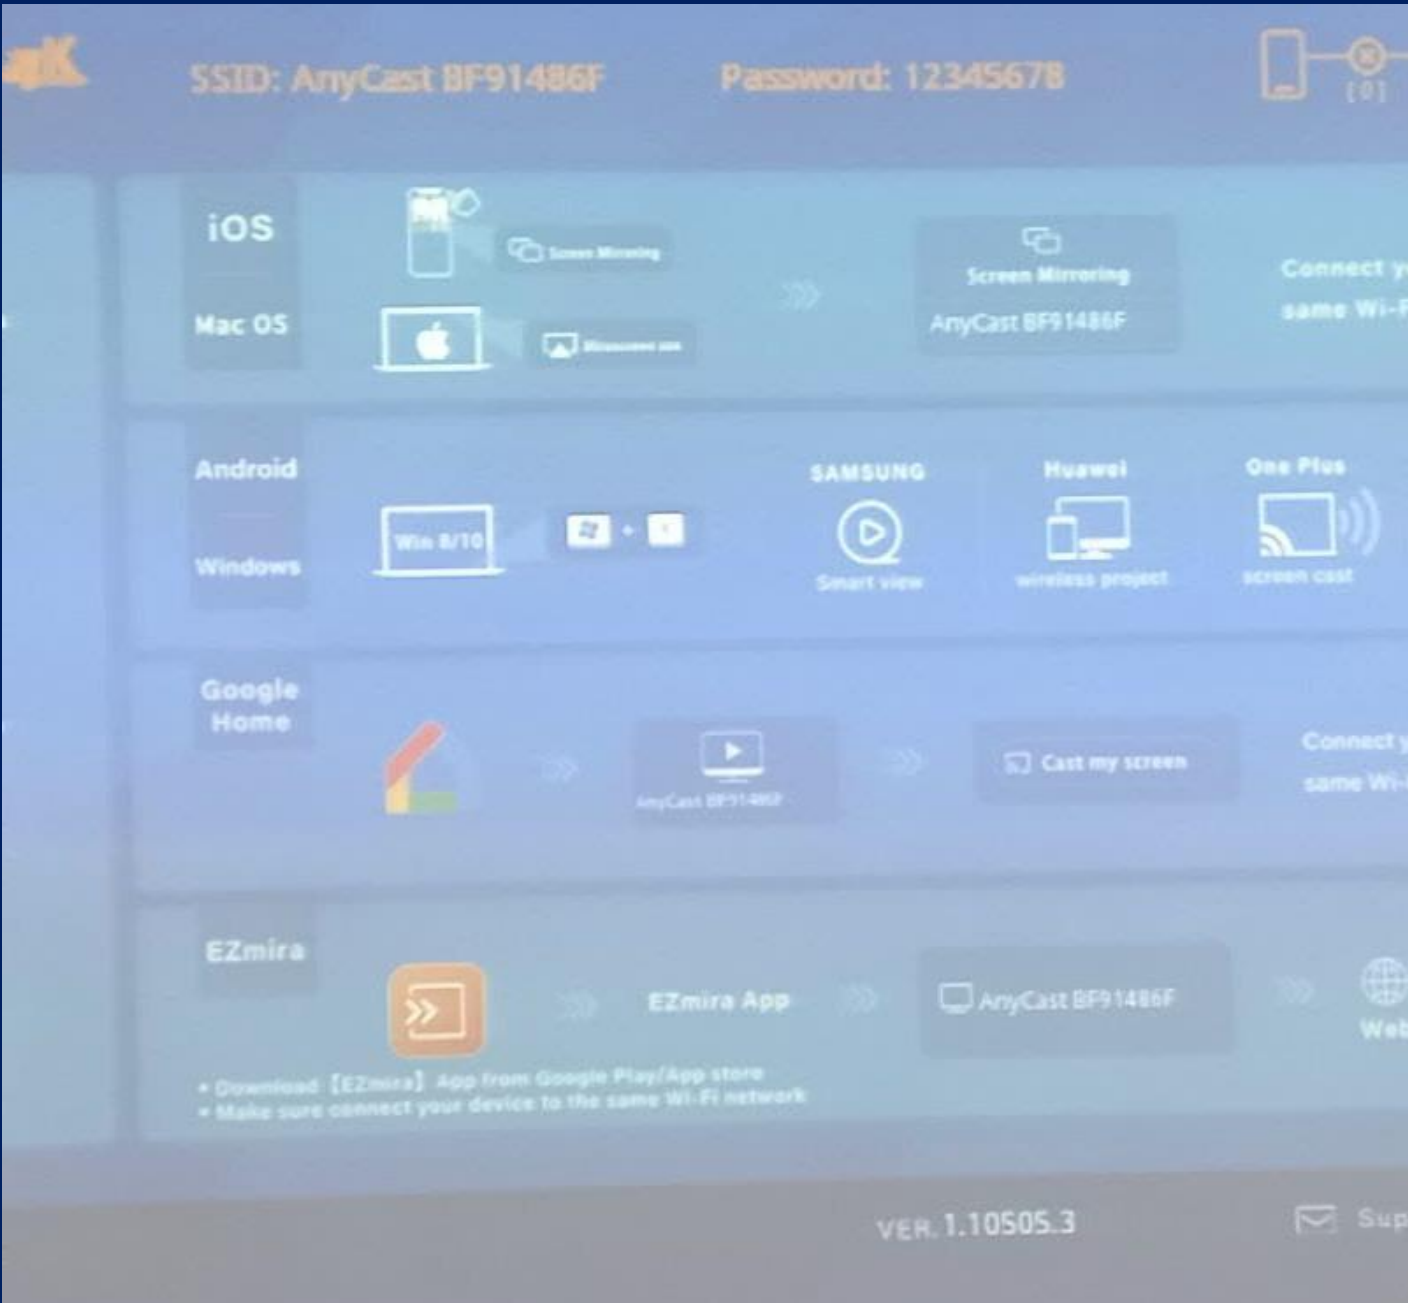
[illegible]K

SSID: AnyCast BF91486F

Password: 12345678

[0]

iOS

Mac OS

Screen Mirroring

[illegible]

Screen Mirroring

AnyCast BF91486F

Connect y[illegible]

same Wi-F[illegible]

Android

Windows

Win 8/10

SAMSUNG

Smart view

Huawei

wireless project

One Plus

screen cast

Google Home

AnyCast BF91486F

Cast my screen

Connect y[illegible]

same Wi-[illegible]

EZmira

EZmira App

AnyCast BF91486F

Web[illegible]

• Download【EZmira】App from Google Play/App store
• Make sure connect your device to the same Wi-Fi network

VER. 1.10505.3

Sup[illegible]